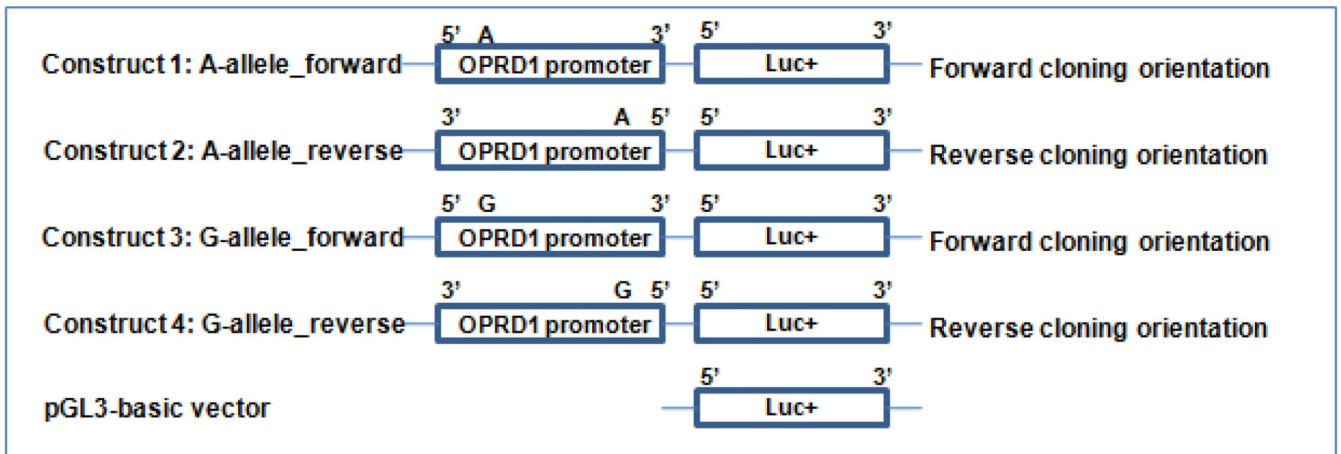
Construct 1: A-allele_forward
5' A 3' 5' 3'
OPRD1 promoter
Luc+
Forward cloning orientation

Construct 2: A-allele_reverse
3' A 5' 5' 3'
OPRD1 promoter
Luc+
Reverse cloning orientation

Construct 3: G-allele_forward
5' G 3' 5' 3'
OPRD1 promoter
Luc+
Forward cloning orientation

Construct 4: G-allele_reverse
3' G 5' 5' 3'
OPRD1 promoter
Luc+
Reverse cloning orientation

pGL3-basic vector
5' 3'
Luc+